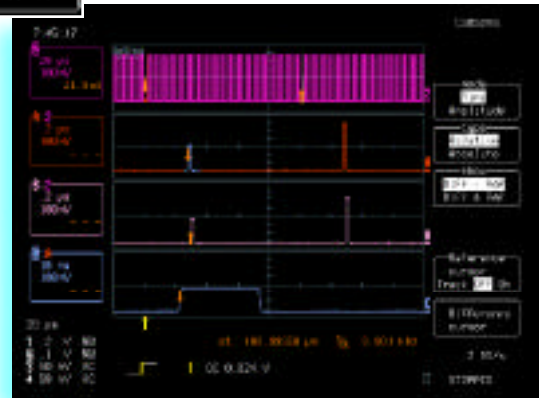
7:46:17

CURSORS

A
20 µs
20 mV
21.3 mV

B
2 µs
1 V

C
2 µs
1 V

D
20 µs
1 V

Mode
Time
Amplitude

Type
Relative
Absolute

Show
Diff : Ref
Diff & Ref

Reference cursor
Track Off On

Difference cursor

20 µs
1 2 V DC
2 .1 V DC
3 50 mV DC
4 50 mV DC

Δt 100.00 µs
1/Δt 9.99 kHz

1 DC 0.824 V

2 GS/s

STOPPED